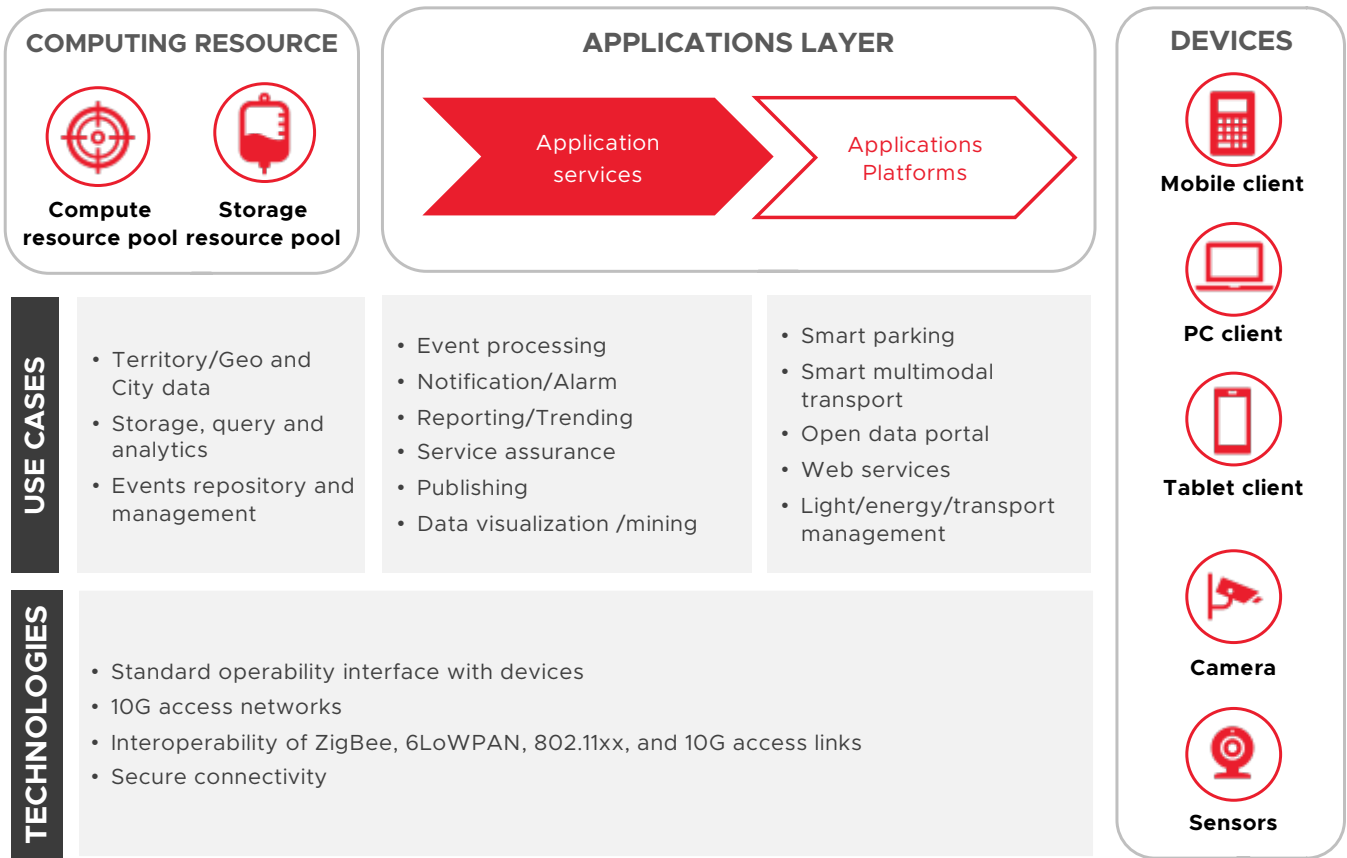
COMPUTING RESOURCE

Compute resource pool

Storage resource pool

APPLICATIONS LAYER

Application services

Applications Platforms

DEVICES

Mobile client

PC client

Tablet client

Camera

Sensors

USE CASES

• Territory/Geo and City data
• Storage, query and analytics
• Events repository and management

• Event processing
• Notification/Alarm
• Reporting/Trending
• Service assurance
• Publishing
• Data visualization /mining

• Smart parking
• Smart multimodal transport
• Open data portal
• Web services
• Light/energy/transport management

TECHNOLOGIES

• Standard operability interface with devices
• 10G access networks
• Interoperability of ZigBee, 6LoWPAN, 802.11xx, and 10G access links
• Secure connectivity